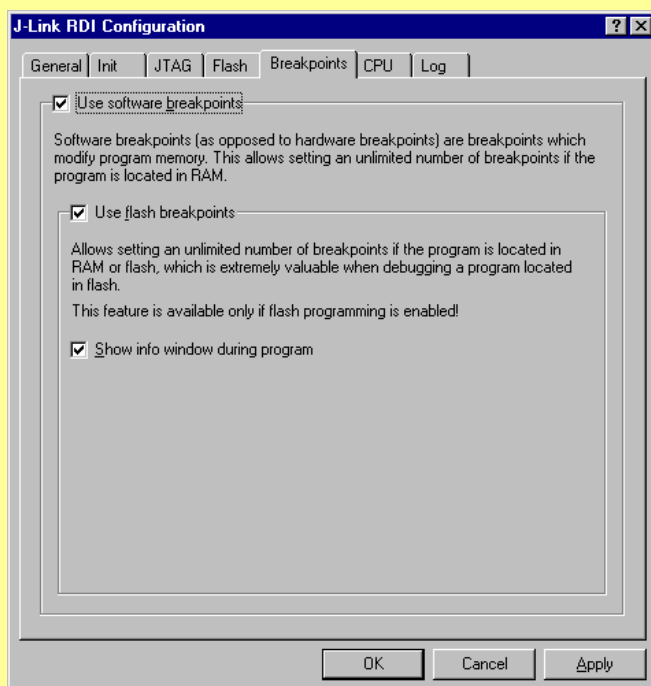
J-Link RDI Configuration

? X

General | Init | JTAG | Flash | Breakpoints | CPU | Log

☑ Use software breakpoints

Software breakpoints (as opposed to hardware breakpoints) are breakpoints which modify program memory. This allows setting an unlimited number of breakpoints if the program is located in RAM.

☑ Use flash breakpoints

Allows setting an unlimited number of breakpoints if the program is located in RAM or flash, which is extremely valuable when debugging a program located in flash.

This feature is available only if flash programming is enabled!

☑ Show info window during program

OK | Cancel | Apply